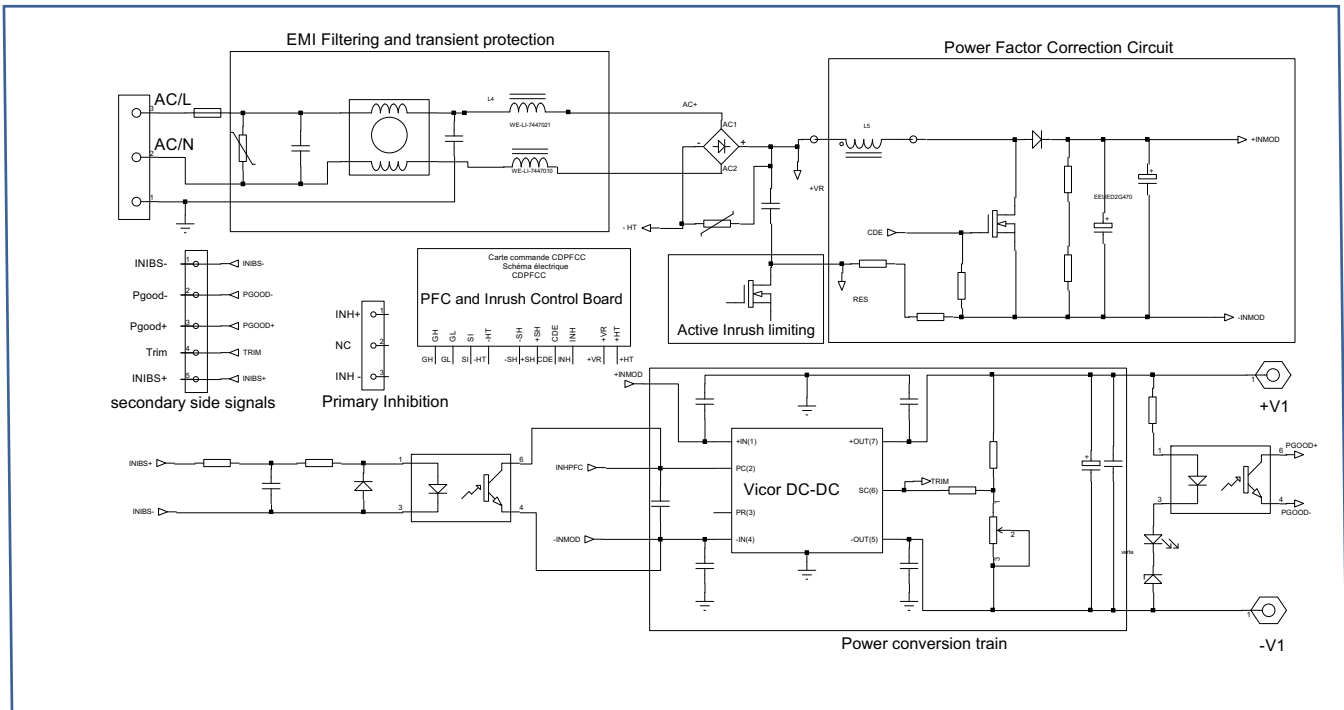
EMI Filtering and transient protection

Power Factor Correction Circuit

AC/L
AC/N
3
2
1
L4
WE-LI-7447021
WE-LI-7447010
AC+
AC1
AC2
-
+
+VR
- HT
L5
+INMOD
EEUED2G470
CDE
RES
-INMOD

INIBS- 1 INIBS-
Pgood- 2 PGOOD-
Pgood+ 3 PGOOD+
Trim 4 TRIM
INIBS+ 5 INIBS+
secondary side signals

INH+ 1
NC 2
INH - 3
Primary Inhibition

Carte commande CDPFCC
Schéma électrique
CDPFCC
PFC and Inrush Control Board
GH GL SI -HT -SH +SH CDE INH +VR +HT

Active Inrush limiting

+INMOD
+V1
INIBS+
INIBS-
1
3
6
4
INHPFC
-INMOD
+IN(1)
PC(2)
PR(3)
-IN(4)
+OUT(7)
SC(6)
-OUT(5)
Vicor DC-DC
TRIM
2
PGOOD+
PGOOD-
6
4
1
3
verte
-V1

Power conversion train